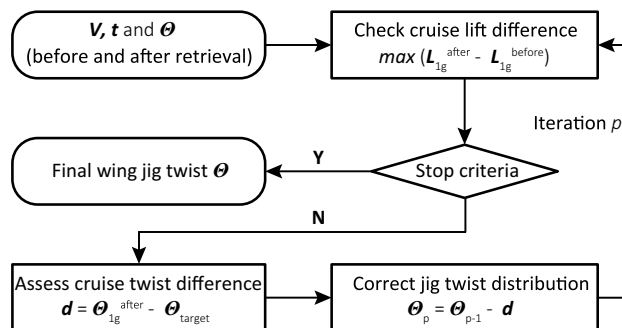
$\boldsymbol{V}$, $\boldsymbol{t}$ and $\boldsymbol{\Theta}$ (before and after retrieval)

Check cruise lift difference $max\,(\boldsymbol{L}_{1g}^{after} - \boldsymbol{L}_{1g}^{before})$

Iteration $p$

Final wing jig twist $\boldsymbol{\Theta}$

Y

Stop criteria

N

Assess cruise twist difference $\boldsymbol{d} = \boldsymbol{\Theta}_{1g}^{after} - \boldsymbol{\Theta}_{target}$

Correct jig twist distribution $\boldsymbol{\Theta}_{p} = \boldsymbol{\Theta}_{p-1} - \boldsymbol{d}$